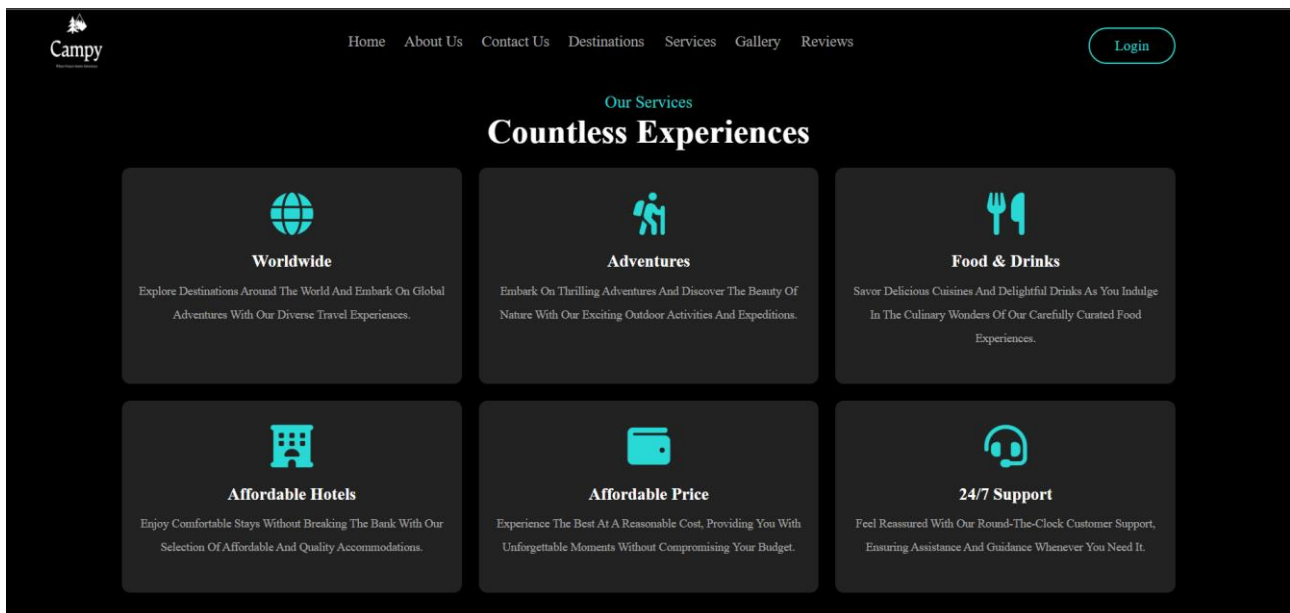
Campy
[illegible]

Home About Us Contact Us Destinations Services Gallery Reviews

Login

Our Services

Countless Experiences

Worldwide

Explore Destinations Around The World And Embark On Global Adventures With Our Diverse Travel Experiences.

Adventures

Embark On Thrilling Adventures And Discover The Beauty Of Nature With Our Exciting Outdoor Activities And Expeditions.

Food & Drinks

Savor Delicious Cuisines And Delightful Drinks As You Indulge In The Culinary Wonders Of Our Carefully Curated Food Experiences.

Affordable Hotels

Enjoy Comfortable Stays Without Breaking The Bank With Our Selection Of Affordable And Quality Accommodations.

Affordable Price

Experience The Best At A Reasonable Cost, Providing You With Unforgettable Moments Without Compromising Your Budget.

24/7 Support

Feel Reassured With Our Round-The-Clock Customer Support, Ensuring Assistance And Guidance Whenever You Need It.